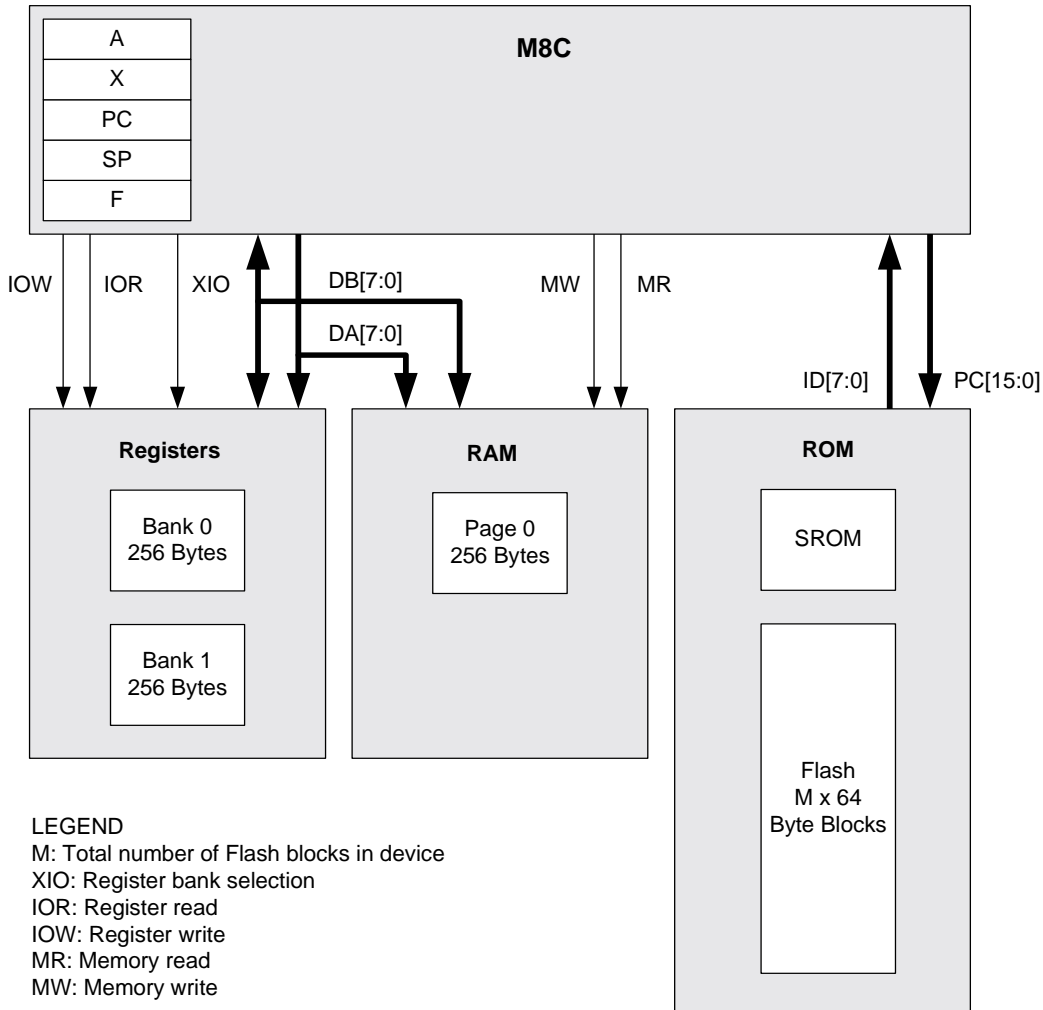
A
X
PC
SP
F

M8C

IOW
IOR
XIO
DB[7:0]
DA[7:0]
MW
MR
ID[7:0]
PC[15:0]

Registers

Bank 0
256 Bytes

Bank 1
256 Bytes

RAM

Page 0
256 Bytes

ROM

SROM

Flash
M x 64
Byte Blocks

LEGEND
M: Total number of Flash blocks in device
XIO: Register bank selection
IOR: Register read
IOW: Register write
MR: Memory read
MW: Memory write